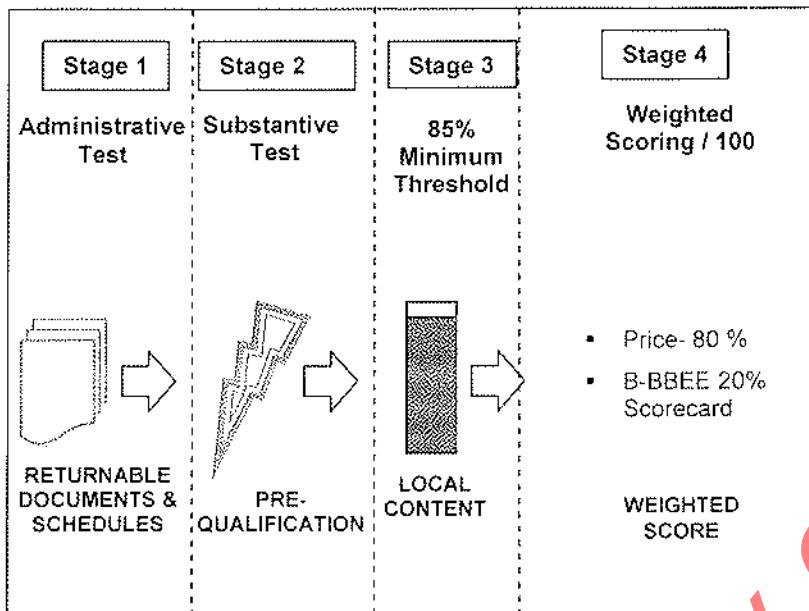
Stage 1

Administrative Test

RETURNABLE DOCUMENTS & SCHEDULES

Stage 2

Substantive Test

PRE-QUALIFICATION

Stage 3

85% Minimum Threshold

LOCAL CONTENT

Stage 4

Weighted Scoring / 100

- Price- 80 %
- B-BBEE 20% Scorecard

WEIGHTED SCORE